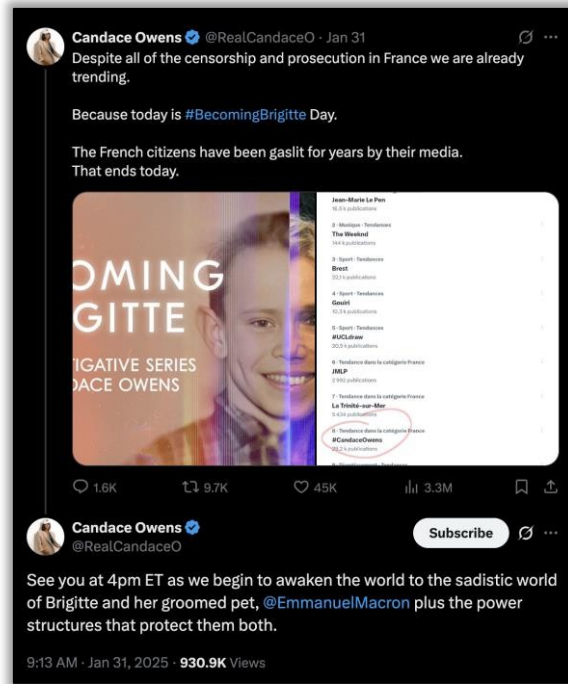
Candace Owens @RealCandaceO · Jan 31

Despite all of the censorship and prosecution in France we are already trending.

Because today is #BecomingBrigitte Day.

The French citizens have been gaslit for years by their media. That ends today.

OMING
GITTE
IGATIVE SERIES
DACE OWENS

Jean-Marie Le Pen
18,5 k publications

2 · Musique · Tendances
The Weeknd
144 k publications

3 · Sport · Tendances
Brest
33,1 k publications

4 · Sport · Tendances
Gouiri
10,3 k publications

5 · Sport · Tendances
#UCLdraw
20,5 k publications

6 · Tendance dans la catégorie France
JMLP
2 950 publications

7 · Tendance dans la catégorie France
La Trinité-sur-Mer
5 434 publications

8 · Tendance dans la catégorie France
#CandaceOwens
20,2 k publications

1.6K 9.7K 45K 3.3M

Candace Owens
@RealCandaceO

Subscribe

See you at 4pm ET as we begin to awaken the world to the sadistic world of Brigitte and her groomed pet, @EmmanuelMacron plus the power structures that protect them both.

9:13 AM · Jan 31, 2025 · 930.9K Views